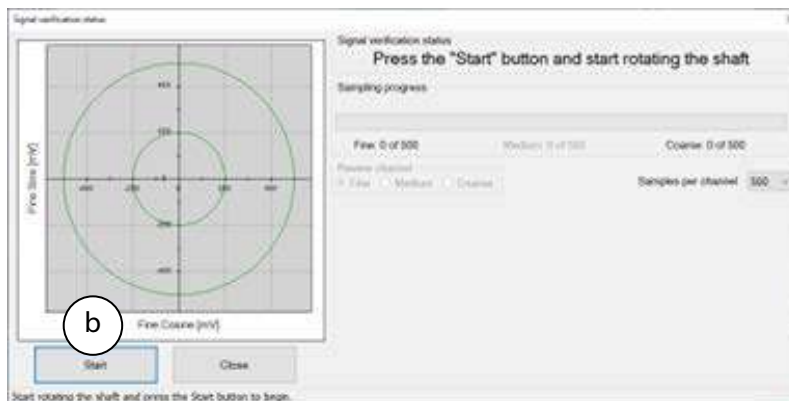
Signal verification status

Signal verification status
Press the "Start" button and start rotating the shaft

Sampling progress

Fine: 0 of 500
Medium: 0 of 500
Coarse: 0 of 500

Preview channel
Fine Medium Coarse

Samples per channel 500

400
200
0
-200
-400
-400
-200
200
400

Fine Sine [mV]
Fine Cosine [mV]

b

Start
Close

Start rotating the shaft and press the Start button to begin.